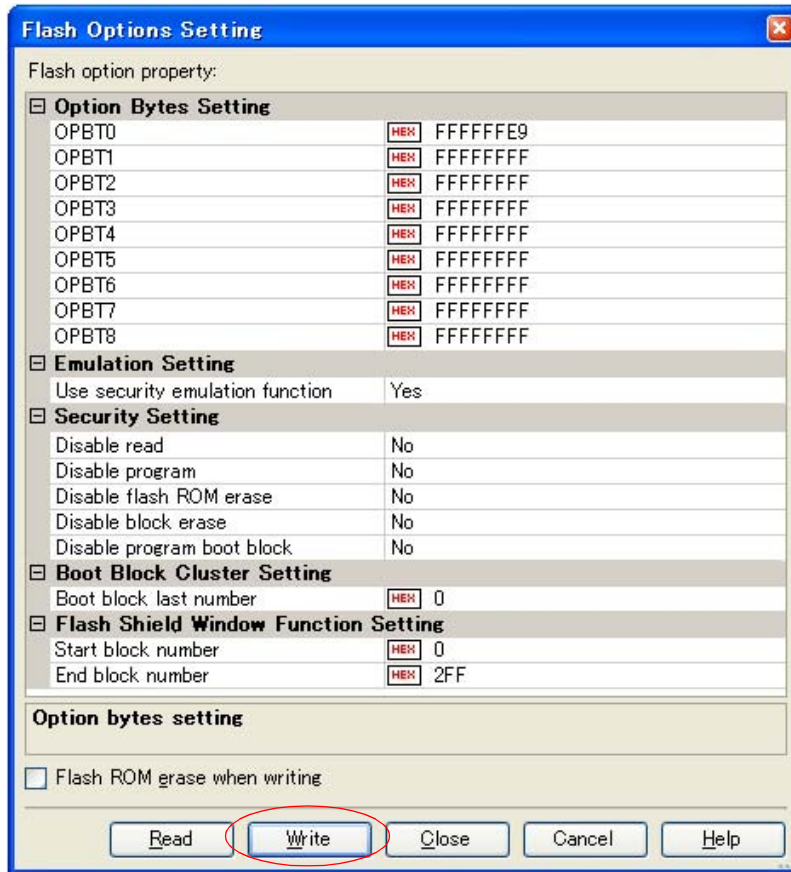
Flash Options Setting

Flash option property:

⊟ Option Bytes Setting

| | | |
|---|---|---|
| OPBT0 | HEX | FFFFFFE9 |
| OPBT1 | HEX | FFFFFFFF |
| OPBT2 | HEX | FFFFFFFF |
| OPBT3 | HEX | FFFFFFFF |
| OPBT4 | HEX | FFFFFFFF |
| OPBT5 | HEX | FFFFFFFF |
| OPBT6 | HEX | FFFFFFFF |
| OPBT7 | HEX | FFFFFFFF |
| OPBT8 | HEX | FFFFFFFF |

⊟ Emulation Setting

| | |
|---|---|
| Use security emulation function | Yes |

⊟ Security Setting

| | |
|---|---|
| Disable read | No |
| Disable program | No |
| Disable flash ROM erase | No |
| Disable block erase | No |
| Disable program boot block | No |

⊟ Boot Block Cluster Setting

| | | |
|---|---|---|
| Boot block last number | HEX | 0 |

⊟ Flash Shield Window Function Setting

| | | |
|---|---|---|
| Start block number | HEX | 0 |
| End block number | HEX | 2FF |

Option bytes setting

Flash ROM erase when writing

Read Write Close Cancel Help